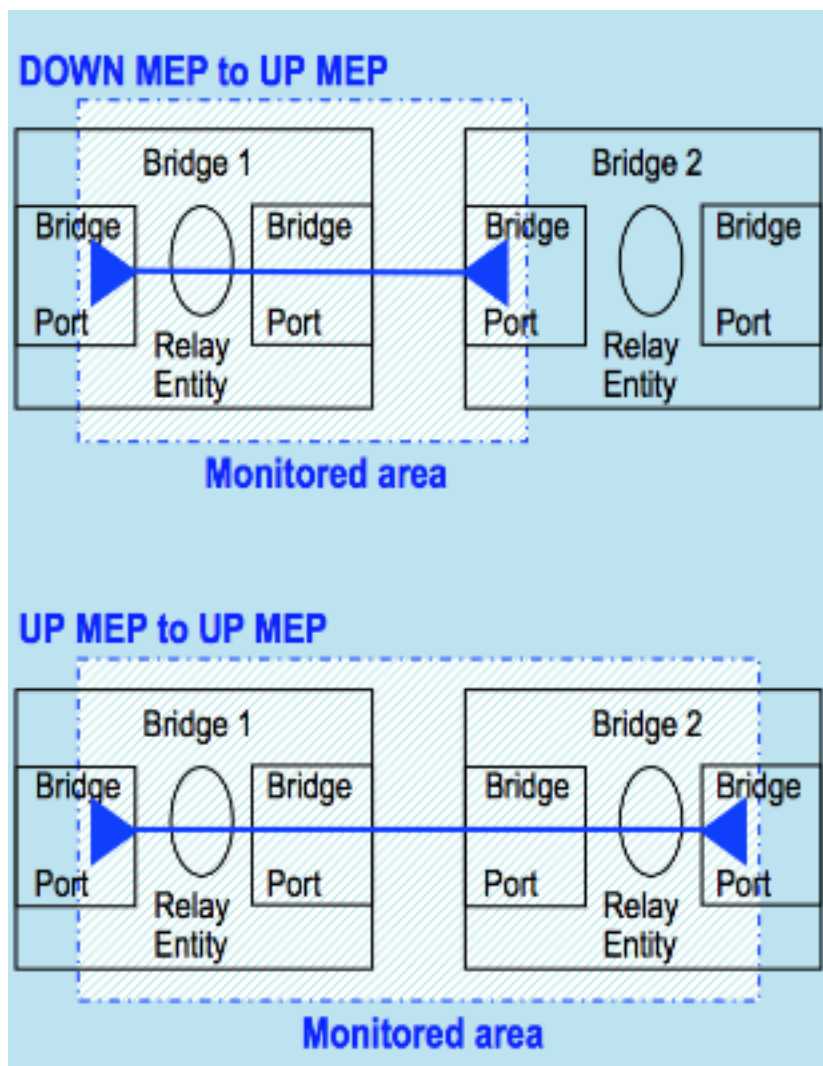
DOWN MEP to UP MEP

Bridge 1

Bridge Port

Relay Entity

Bridge Port

Bridge 2

Bridge Port

Relay Entity

Bridge Port

Monitored area

UP MEP to UP MEP

Bridge 1

Bridge Port

Relay Entity

Bridge Port

Bridge 2

Bridge Port

Relay Entity

Bridge Port

Monitored area